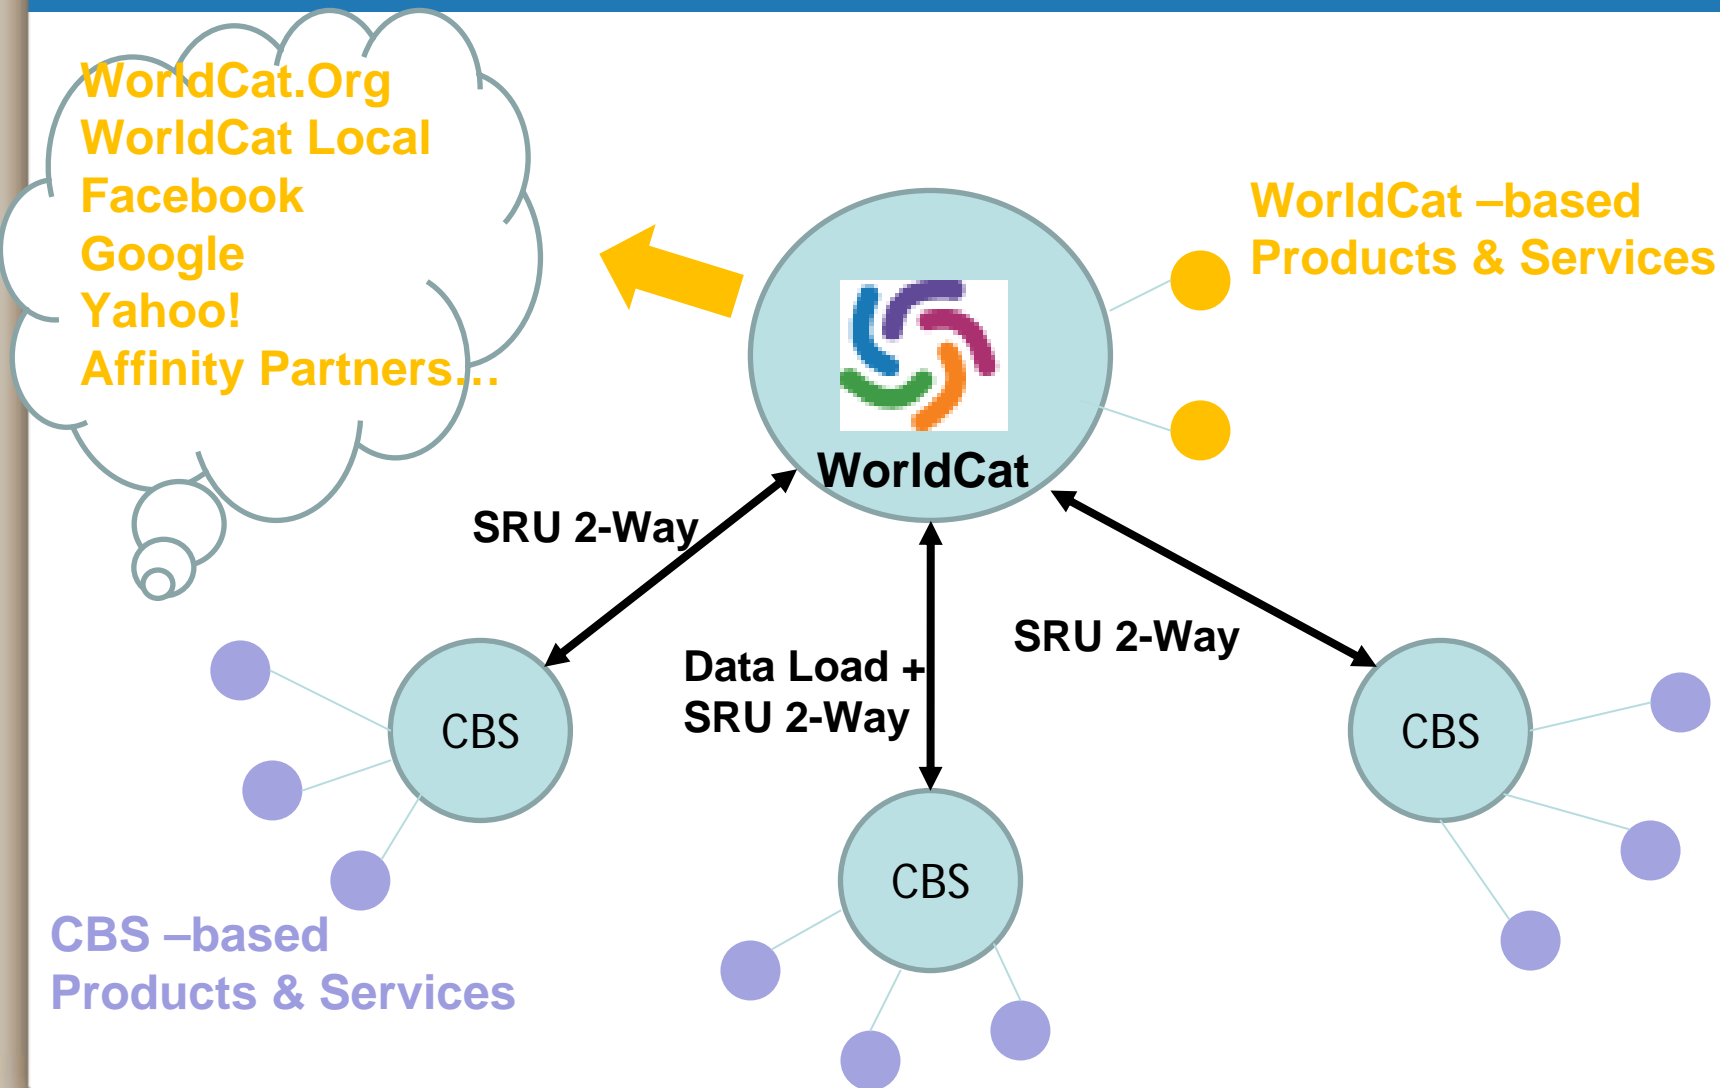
WorldCat.Org
WorldCat Local
Facebook
Google
Yahoo!
Affinity Partners…

WorldCat –based
Products & Services

WorldCat

SRU 2-Way

Data Load +
SRU 2-Way

SRU 2-Way

CBS

CBS

CBS

CBS –based
Products & Services